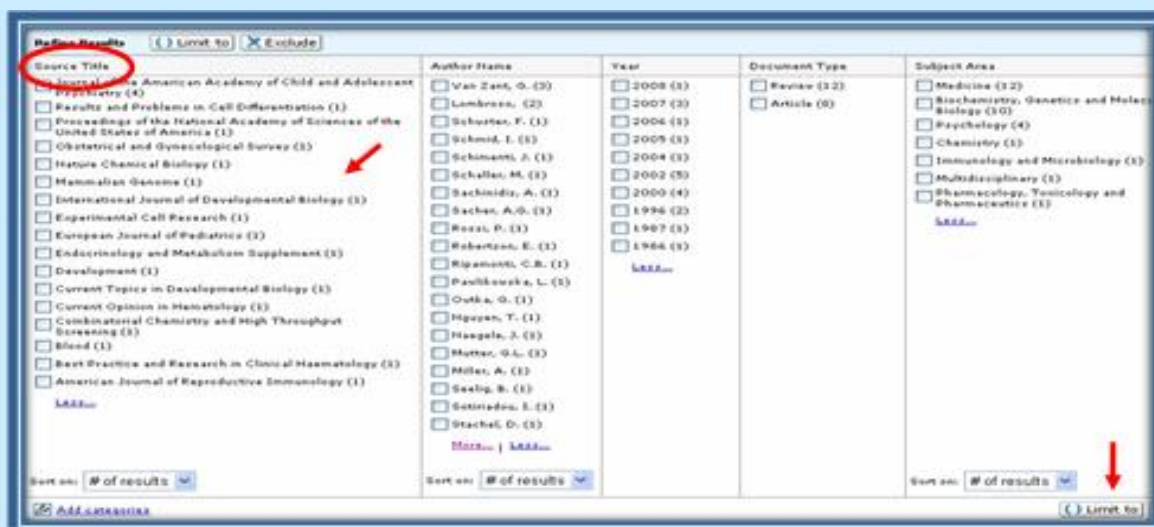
Refine Results [Limit to] [Exclude]

Source Title
Journal of the American Academy of Child and Adolescent Psychiatry (4)
Results and Problems in Cell Differentiation (1)
Proceedings of the National Academy of Sciences of the United States of America (1)
Obstetrical and Gynecological Survey (1)
Nature Chemical Biology (1)
Mammalian Genome (1)
International Journal of Developmental Biology (1)
Experimental Cell Research (1)
European Journal of Pediatrics (1)
Endocrinology and Metabolism Supplement (1)
Development (1)
Current Topics in Developmental Biology (1)
Current Opinion in Hematology (1)
Combinatorial Chemistry and High Throughput Screening (1)
Blood (1)
Best Practice and Research in Clinical Haematology (1)
American Journal of Reproductive Immunology (1)
Less...
Sort on: # of results

Author Name
Van Zant, G. (3)
Lombroso, (2)
Schuster, F. (1)
Schmid, I. (1)
Schimenti, J. (1)
Schaller, M. (1)
Sachinidis, A. (1)
Sacher, A.G. (1)
Rossi, P. (1)
Robertson, E. (1)
Ripamonti, C.B. (1)
Pavlikowska, L. (1)
Ostka, G. (1)
Nguyen, T. (1)
Naegele, J. (1)
Mutter, G.L. (1)
Miller, A. (1)
Seelig, B. (1)
Sotiriadou, I. (1)
Stachel, D. (1)
More... | Less...
Sort on: # of results

Year
2008 (1)
2007 (3)
2006 (1)
2005 (1)
2004 (1)
2002 (5)
2000 (4)
1996 (2)
1987 (1)
1986 (1)
Less...

Document Type
Review (12)
Article (8)

Subject Area
Medicine (12)
Biochemistry, Genetics and Molecular Biology (10)
Psychology (4)
Chemistry (1)
Immunology and Microbiology (1)
Multidisciplinary (1)
Pharmacology, Toxicology and Pharmaceutics (1)
Less...
Sort on: # of results

Add categories
Limit to